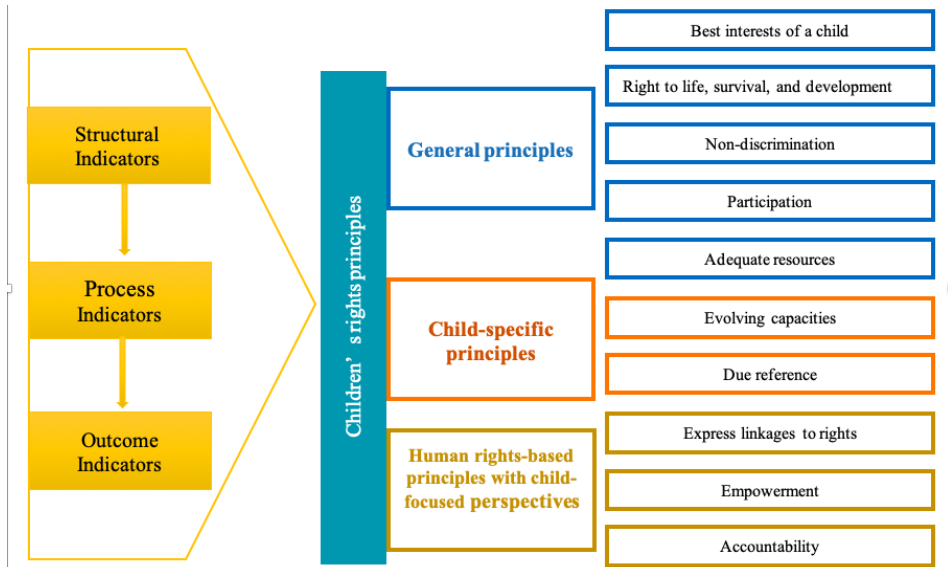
Structural Indicators

Process Indicators

Outcome Indicators

Children’ s rights principles

General principles

Child-specific principles

Human rights-based principles with child-focused perspectives

Best interests of a child

Right to life, survival, and development

Non-discrimination

Participation

Adequate resources

Evolving capacities

Due reference

Express linkages to rights

Empowerment

Accountability